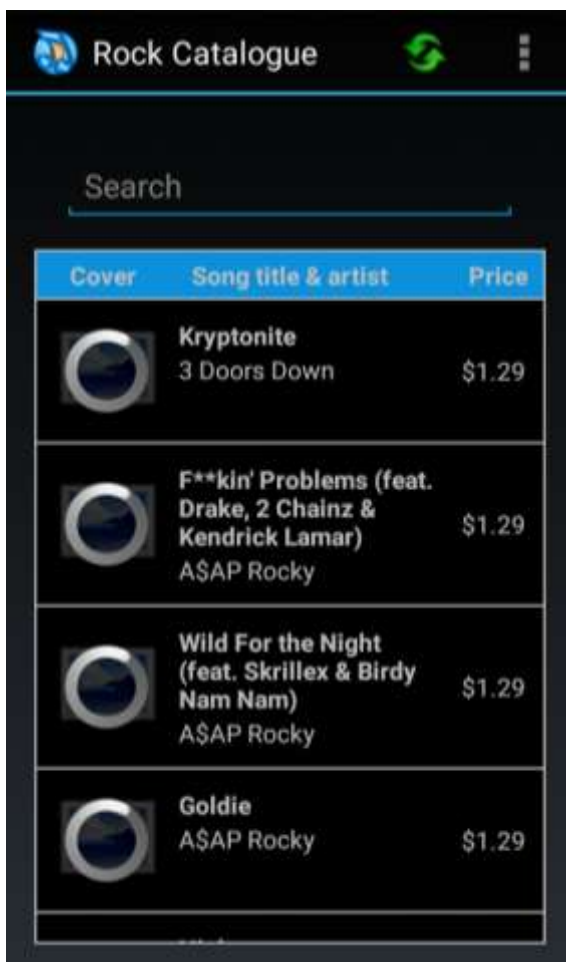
Rock Catalogue

Search

| Cover | Song title & artist | Price |
|---|---|---|
| | Kryptonite 3 Doors Down | $1.29 |
| | F**kin' Problems (feat. Drake, 2 Chainz & Kendrick Lamar) A$AP Rocky | $1.29 |
| | Wild For the Night (feat. Skrillex & Birdy Nam Nam) A$AP Rocky | $1.29 |
| | Goldie A$AP Rocky | $1.29 |
| | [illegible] | |